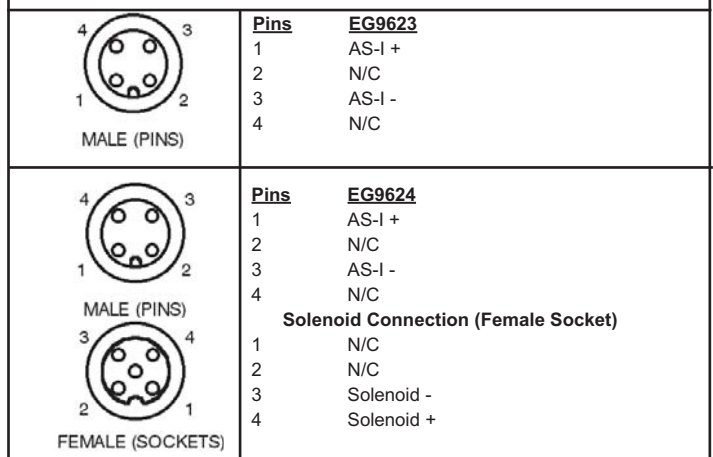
| 4 3 1 2 MALE (PINS) | **Pins** **EG9623**<br>1 AS-I +<br>2 N/C<br>3 AS-I -<br>4 N/C |
|---|---|
| 4 3 1 2 MALE (PINS)<br>3 4 2 1 FEMALE (SOCKETS) | **Pins** **EG9624**<br>1 AS-I +<br>2 N/C<br>3 AS-I -<br>4 N/C<br>**Solenoid Connection (Female Socket)**<br>1 N/C<br>2 N/C<br>3 Solenoid -<br>4 Solenoid + |